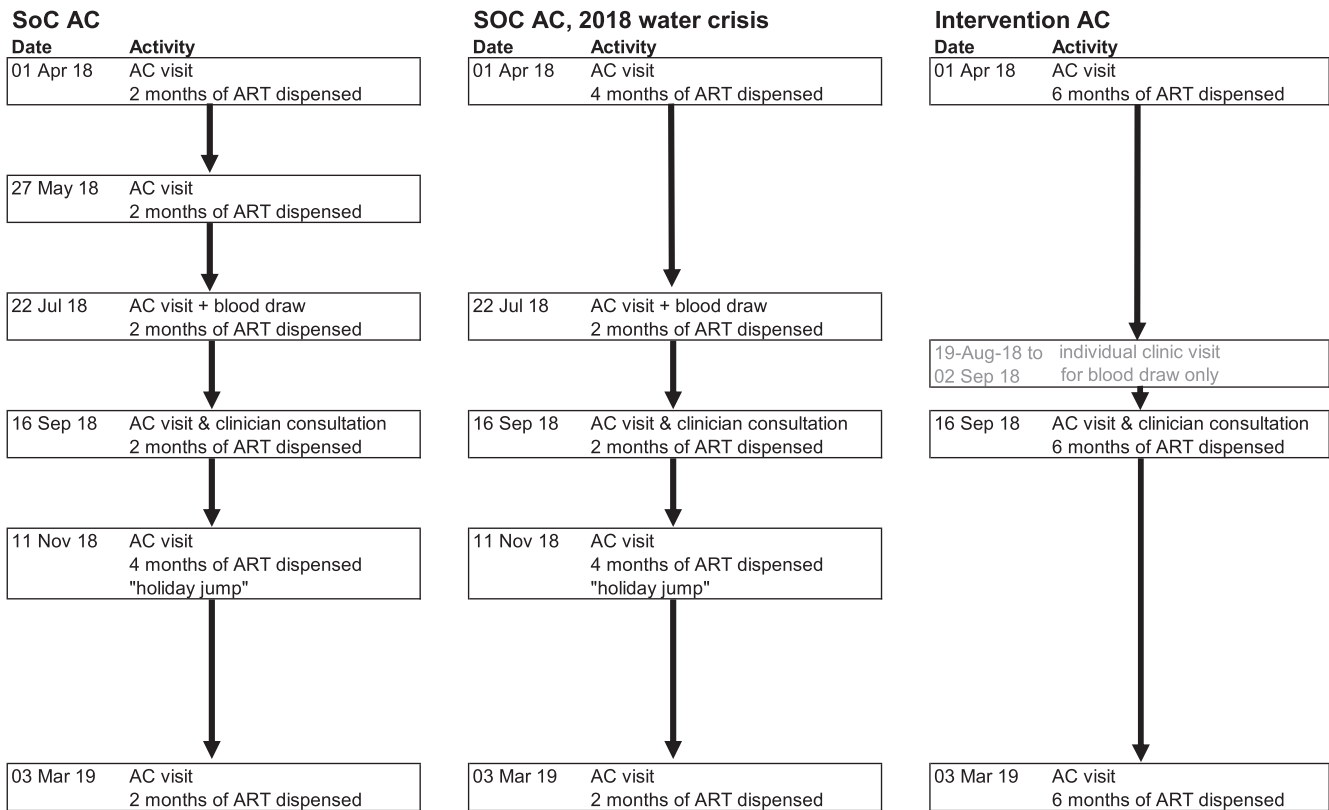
SoC AC

| Date | Activity |
|---|---|
| 01 Apr 18 | AC visit 2 months of ART dispensed |
| 27 May 18 | AC visit 2 months of ART dispensed |
| 22 Jul 18 | AC visit + blood draw 2 months of ART dispensed |
| 16 Sep 18 | AC visit & clinician consultation 2 months of ART dispensed |
| 11 Nov 18 | AC visit 4 months of ART dispensed "holiday jump" |
| 03 Mar 19 | AC visit 2 months of ART dispensed |

SOC AC, 2018 water crisis

| Date | Activity |
|---|---|
| 01 Apr 18 | AC visit 4 months of ART dispensed |
| 22 Jul 18 | AC visit + blood draw 2 months of ART dispensed |
| 16 Sep 18 | AC visit & clinician consultation 2 months of ART dispensed |
| 11 Nov 18 | AC visit 4 months of ART dispensed "holiday jump" |
| 03 Mar 19 | AC visit 2 months of ART dispensed |

Intervention AC

| Date | Activity |
|---|---|
| 01 Apr 18 | AC visit 6 months of ART dispensed |
| 19-Aug-18 to 02 Sep 18 | individual clinic visit for blood draw only |
| 16 Sep 18 | AC visit & clinician consultation 6 months of ART dispensed |
| 03 Mar 19 | AC visit 6 months of ART dispensed |